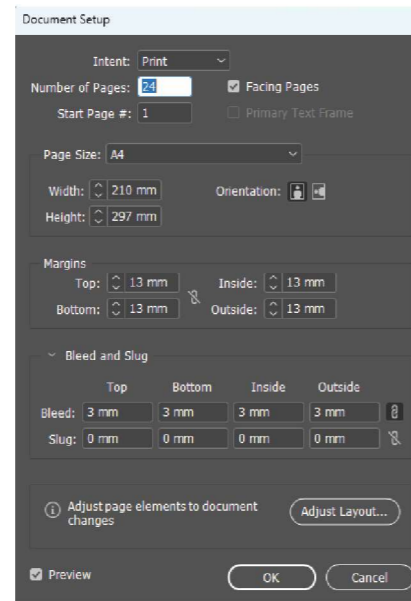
Document Setup

Intent: Print

Number of Pages: 24

Facing Pages

Start Page #: 1

Primary Text Frame

Page Size: A4

Width: 210 mm

Orientation:

Height: 297 mm

Margins

Top: 13 mm

Inside: 13 mm

Bottom: 13 mm

Outside: 13 mm

Bleed and Slug

| | Top | Bottom | Inside | Outside |
|---|---|---|---|---|
| Bleed: | 3 mm | 3 mm | 3 mm | 3 mm |
| Slug: | 0 mm | 0 mm | 0 mm | 0 mm |

Adjust page elements to document changes

Adjust Layout...

Preview

OK

Cancel